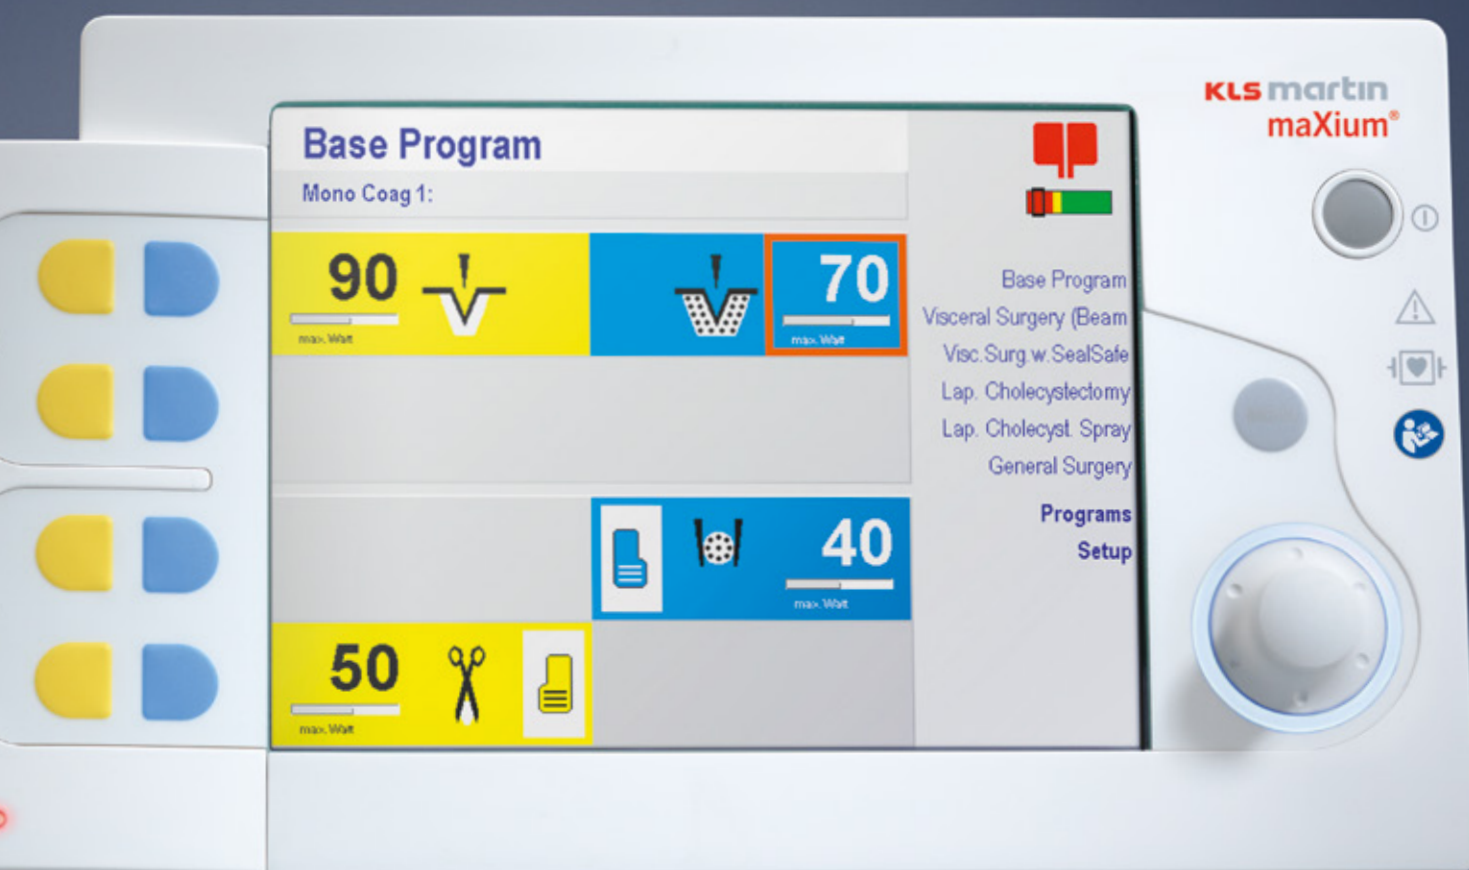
KLS martin
maXium®

Base Program
Mono Coag 1:

90
max. Watt

70
max. Watt

Base Program
Visceral Surgery (Beam
Visc. Surg. w. SealSafe
Lap. Cholecystectomy
Lap. Cholecyst. Spray
General Surgery

Programs
Setup

40
max. Watt

50
max. Watt